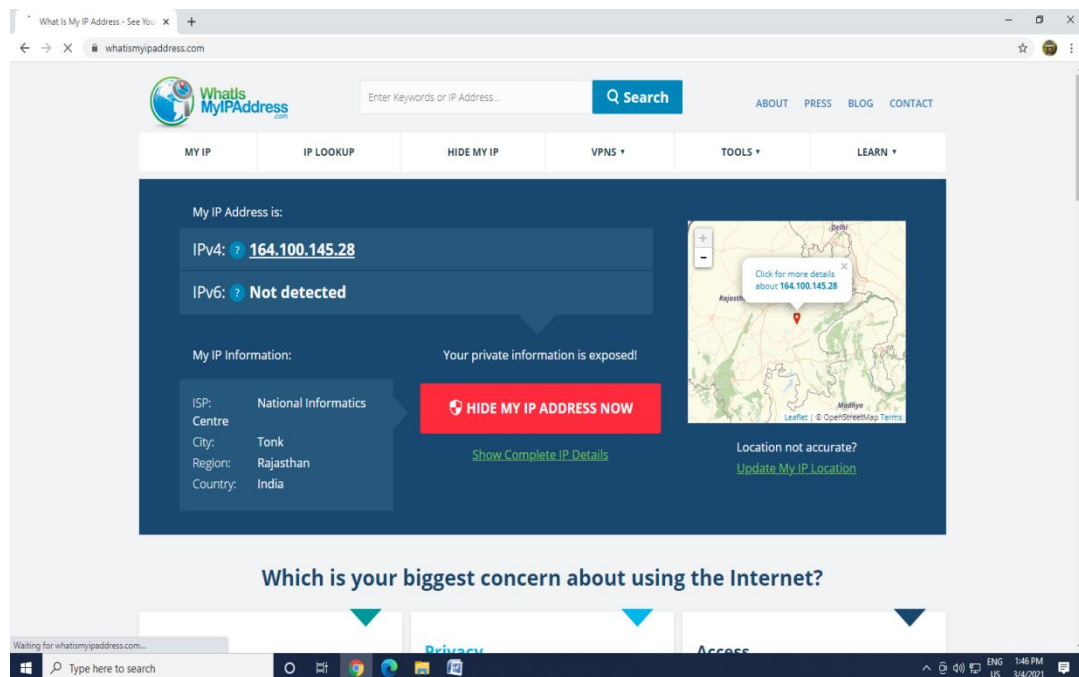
What Is My IP Address - See You ×  +

whatismyipaddress.com

WhatIs MyIPAddress .com

Enter Keywords or IP Address...

Search

ABOUT PRESS BLOG CONTACT

MY IP | IP LOOKUP | HIDE MY IP | VPNS ▾ | TOOLS ▾ | LEARN ▾

My IP Address is:

IPv4: ? 164.100.145.28

IPv6: ? Not detected

My IP Information:

ISP: National Informatics Centre
City: Tonk
Region: Rajasthan
Country: India

Your private information is exposed!

HIDE MY IP ADDRESS NOW

Show Complete IP Details

+
-
Delhi
Click for more details about 164.100.145.28
Rajasthan
Madhya
Leaflet | © OpenStreetMap Terms

Location not accurate?
Update My IP Location

Which is your biggest concern about using the Internet?

Privacy

Access

Waiting for whatismyipaddress.com...

Type here to search

ENG US 1:46 PM 3/4/2021